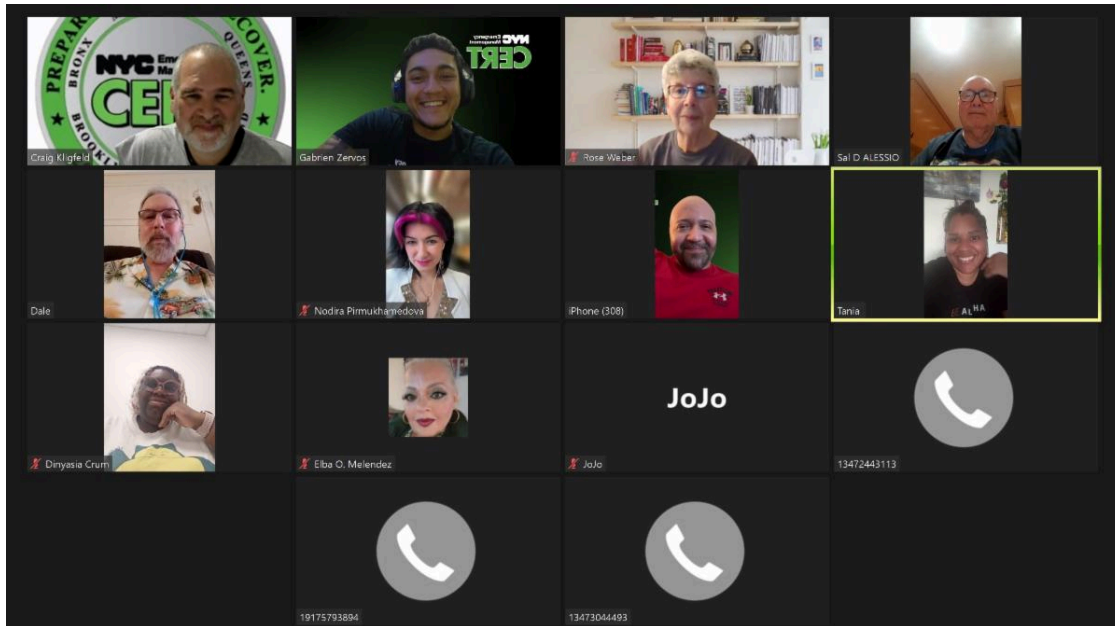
PREPAR
COVER.
BRONX
QUEENS
NYC Em Ma
CER
BROOK
Craig Kligfeld

NYC Emergency Management
CERT
Gabrien Zervos

Rose Weber

Sal D ALESSIO

Dale

Nodira Pirmukhamedova

iPhone (308)

ALHA
Tania

Dinyasia Crum

Elba O. Melendez

JoJo
JoJo

13472443113

19175793894

13473044493